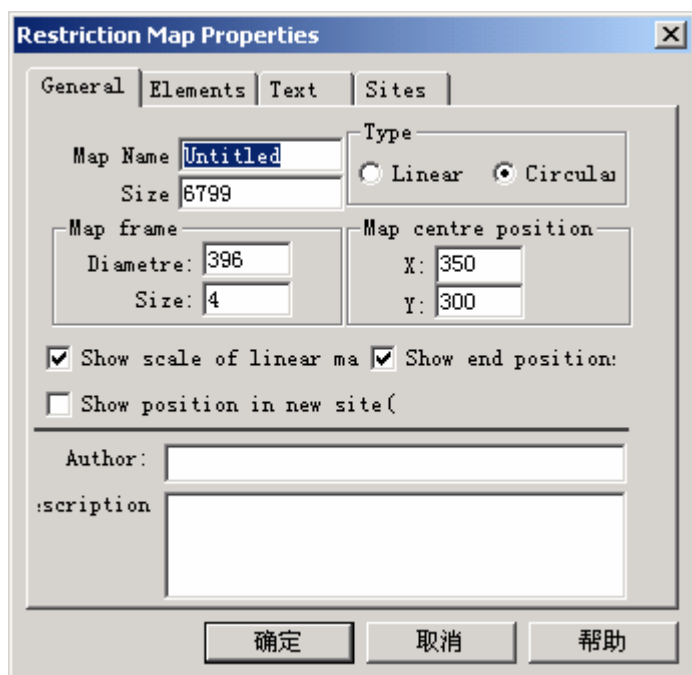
Restriction Map Properties

General | Elements | Text | Sites

Map Name Untitled
Size 6799

Type
Linear
Circula

Map frame
Diametre: 396
Size: 4

Map centre position
X: 350
Y: 300

Show scale of linear ma
Show end position:
Show position in new site(

Author:
:scription

确定
取消
帮助